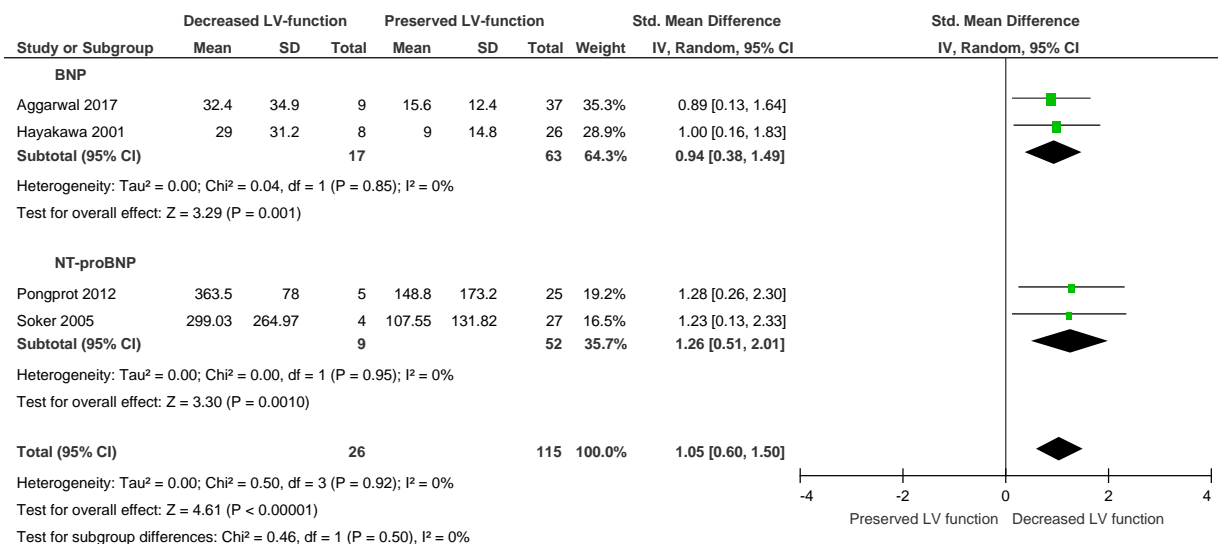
| Study or Subgroup | Decreased LV-function Mean | SD | Total | Preserved LV-function Mean | SD | Total | Weight | Std. Mean Difference IV, Random, 95% CI |
|---|---|---|---|---|---|---|---|---|
| **BNP** | | | | | | | | |
| Aggarwal 2017 | 32.4 | 34.9 | 9 | 15.6 | 12.4 | 37 | 35.3% | 0.89 [0.13, 1.64] |
| Hayakawa 2001 | 29 | 31.2 | 8 | 9 | 14.8 | 26 | 28.9% | 1.00 [0.16, 1.83] |
| **Subtotal (95% CI)** | | | **17** | | | **63** | **64.3%** | **0.94 [0.38, 1.49]** |

Heterogeneity: Tau² = 0.00; Chi² = 0.04, df = 1 (P = 0.85); I² = 0%
Test for overall effect: Z = 3.29 (P = 0.001)

| Study or Subgroup | Mean | SD | Total | Mean | SD | Total | Weight | IV, Random, 95% CI |
|---|---|---|---|---|---|---|---|---|
| **NT-proBNP** | | | | | | | | |
| Pongprot 2012 | 363.5 | 78 | 5 | 148.8 | 173.2 | 25 | 19.2% | 1.28 [0.26, 2.30] |
| Soker 2005 | 299.03 | 264.97 | 4 | 107.55 | 131.82 | 27 | 16.5% | 1.23 [0.13, 2.33] |
| **Subtotal (95% CI)** | | | **9** | | | **52** | **35.7%** | **1.26 [0.51, 2.01]** |

Heterogeneity: Tau² = 0.00; Chi² = 0.00, df = 1 (P = 0.95); I² = 0%
Test for overall effect: Z = 3.30 (P = 0.0010)

**Total (95% CI)** **26** **115** **100.0%** **1.05 [0.60, 1.50]**
Heterogeneity: Tau² = 0.00; Chi² = 0.50, df = 3 (P = 0.92); I² = 0%
Test for overall effect: Z = 4.61 (P < 0.00001)
Test for subgroup differences: Chi² = 0.46, df = 1 (P = 0.50), I² = 0%

Std. Mean Difference
IV, Random, 95% CI
-4 -2 0 2 4
Preserved LV function Decreased LV function